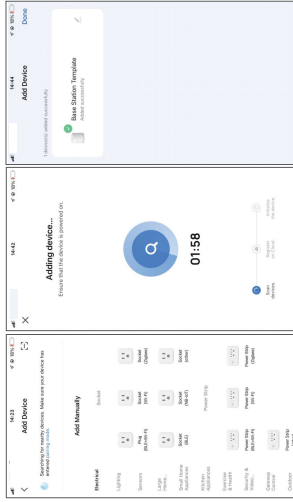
14:23

Add Device

Searching for nearby devices. Make sure your device has entered pairing mode.

Add Manually

Electrical

Socket

Lighting

Sensors

Large Home...

Small Home Appliances

Kitchen Appliances

Exercise & Health

Security & Video...

Gateway Control

Outdoor

Plug (BLE+Wi-Fi)

Socket (Wi-Fi)

Socket (Zigbee)

Socket (BLE)

Socket (NB-IoT)

Socket (other)

Power Strip

Power Strip (BLE+Wi-Fi)

Power Strip (Wi-Fi)

Power Strip (Zigbee)

Power Strip

14:42

Adding device...

Ensure that the device is powered on.

01:58

Scan devices

Register on Cloud

Initialize the device

14:44

Add Device

Done

1 device(s) added successfully

Base Station Template

Added successfully